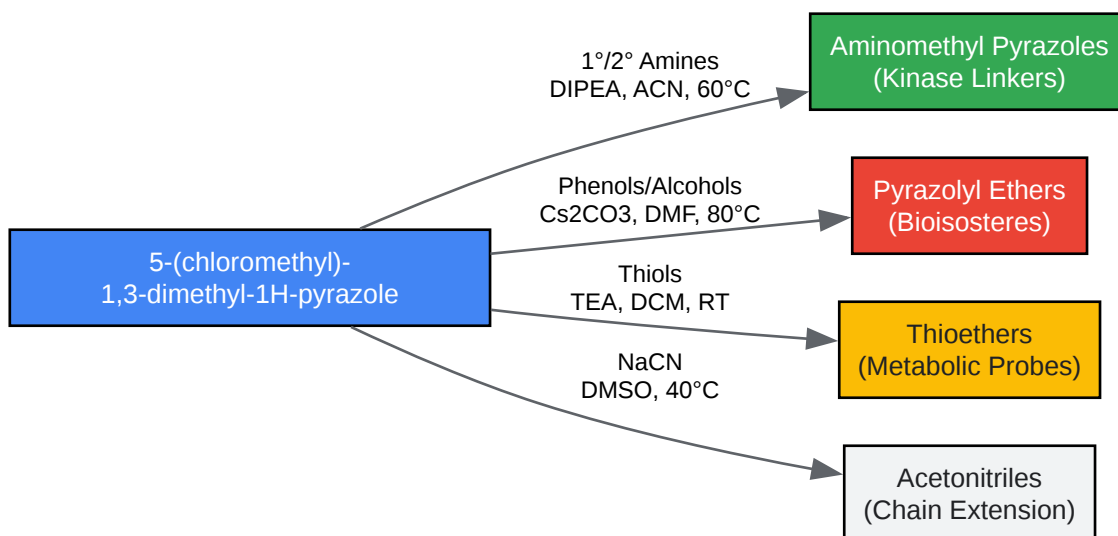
5-(chloromethyl)-
1,3-dimethyl-1H-pyrazole

1°/2° Amines
DIPEA, ACN, 60°C

Aminomethyl Pyrazoles
(Kinase Linkers)

Phenols/Alcohols
Cs2CO3, DMF, 80°C

Pyrazolyl Ethers
(Bioisosteres)

Thiols
TEA, DCM, RT

Thioethers
(Metabolic Probes)

NaCN
DMSO, 40°C

Acetonitriles
(Chain Extension)